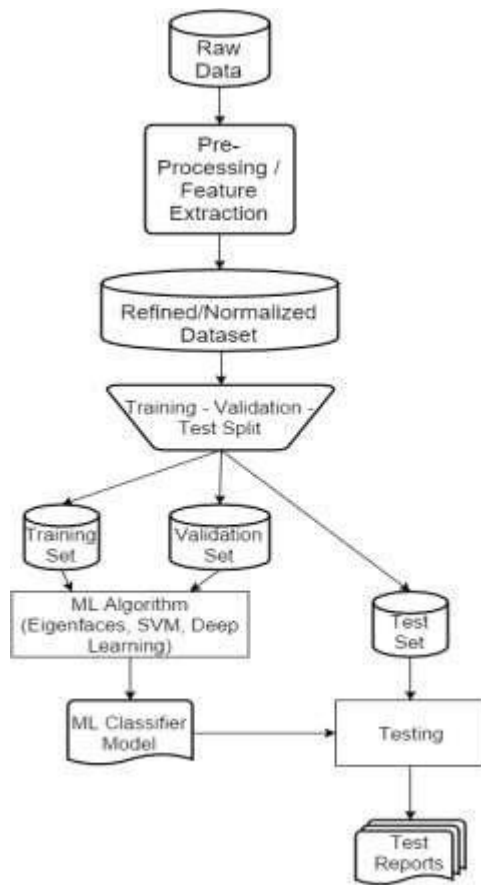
Raw Data

Pre-Processing / Feature Extraction

Refined/Normalized Dataset

Training - Validation - Test Split

Training Set

Validation Set

ML Algorithm (Eigenfaces, SVM, Deep Learning)

Test Set

ML Classifier Model

Testing

Test Reports